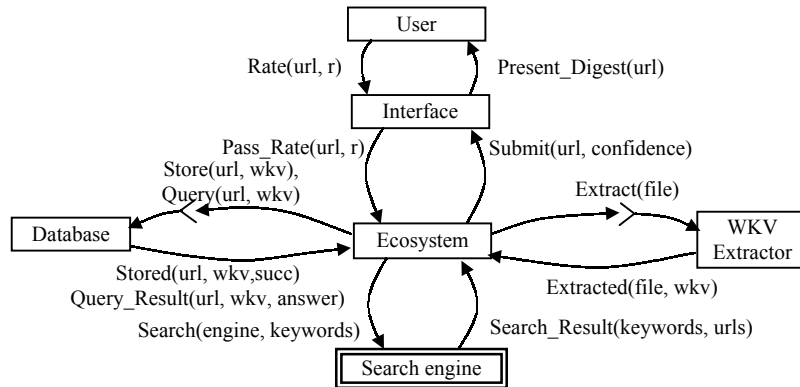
User

Rate(url, r)

Present_Digest(url)

Interface

Pass_Rate(url, r)

Submit(url, confidence)

Store(url, wkv),
Query(url, wkv)

Extract(file)

Database

Ecosystem

WKV
Extractor

Stored(url, wkv,succ)
Query_Result(url, wkv, answer)

Extracted(file, wkv)

Search(engine, keywords)

Search_Result(keywords, urls)

Search engine